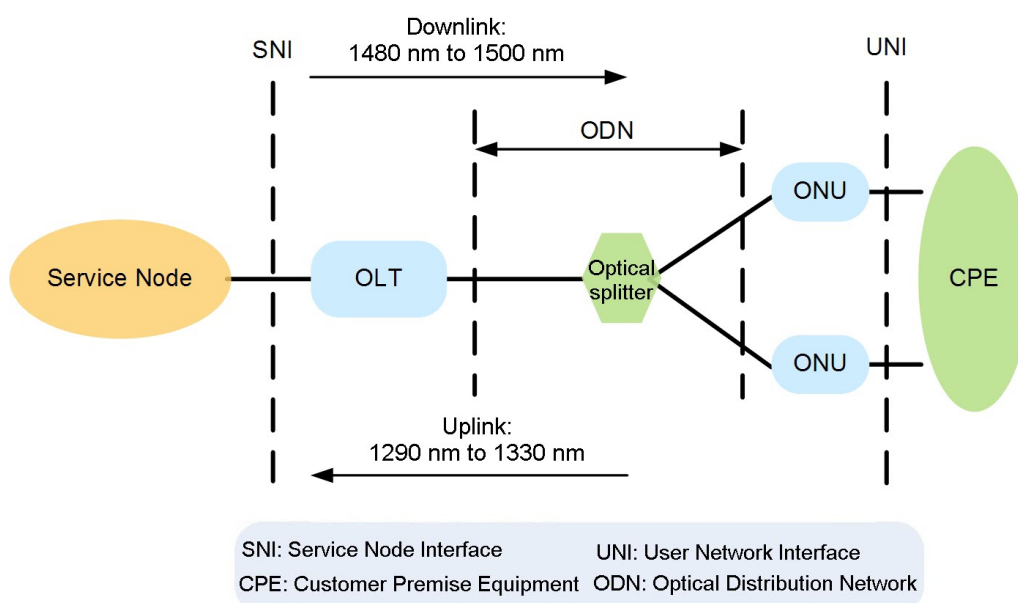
Downlink:
1480 nm to 1500 nm

SNI

UNI

ODN

ONU

Service Node

OLT

Optical splitter

CPE

ONU

Uplink:
1290 nm to 1330 nm

SNI: Service Node Interface
UNI: User Network Interface
CPE: Customer Premise Equipment
ODN: Optical Distribution Network